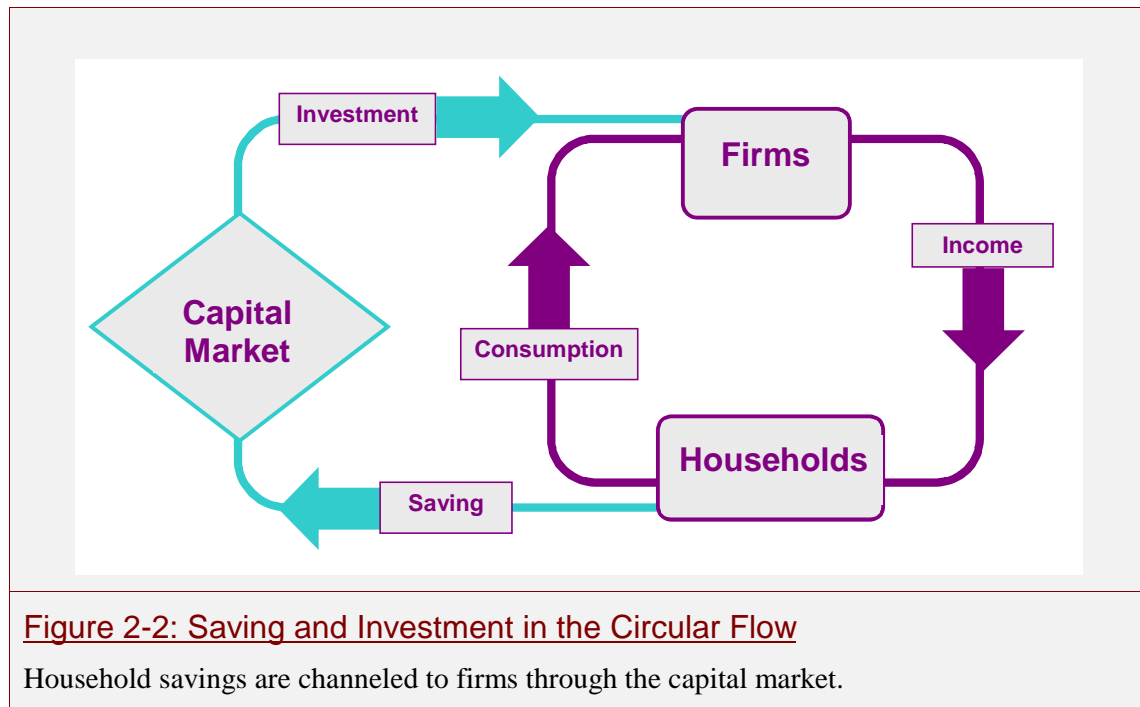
Investment

Firms

Income

Capital Market

Consumption

Households

Saving

Figure 2-2: Saving and Investment in the Circular Flow

Household savings are channeled to firms through the capital market.